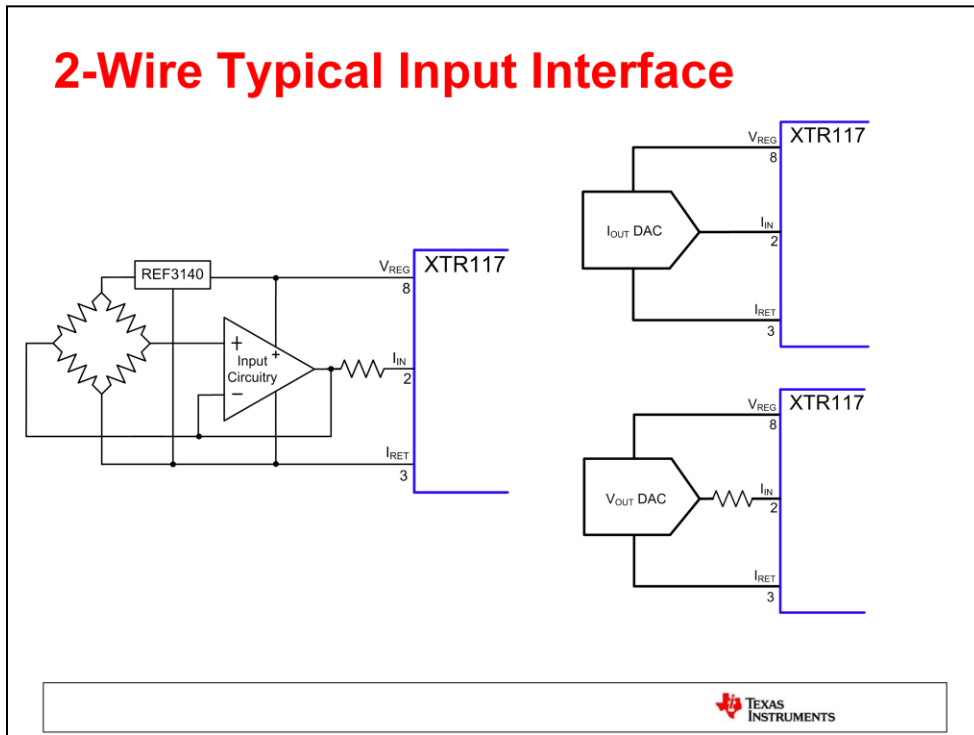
2-Wire Typical Input Interface

$V_{REG}$ XTR117
8
$I_{OUT}$ DAC
$I_{IN}$
2
$I_{RET}$
3

REF3140
$V_{REG}$ XTR117
8
+
Input
Circuitry
+
−
$I_{IN}$
2
$I_{RET}$
3

$V_{REG}$ XTR117
8
$V_{OUT}$ DAC
$I_{IN}$
2
$I_{RET}$
3

TEXAS INSTRUMENTS